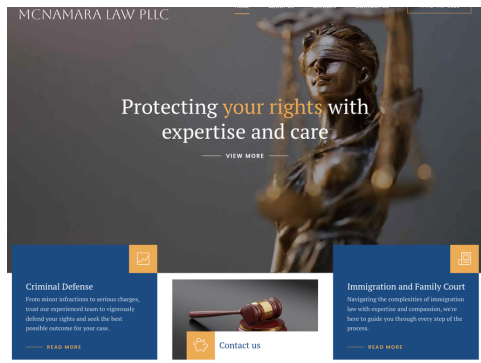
MCNAMARA LAW PLLC

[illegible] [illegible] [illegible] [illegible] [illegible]

Protecting your rights with expertise and care

VIEW MORE

Criminal Defense

From minor infractions to serious charges, trust our experienced team to vigorously defend your rights and seek the best possible outcome for your case.

READ MORE

Contact us

Immigration and Family Court

Navigating the complexities of immigration law with expertise and compassion, we're here to guide you through every step of the process.

READ MORE